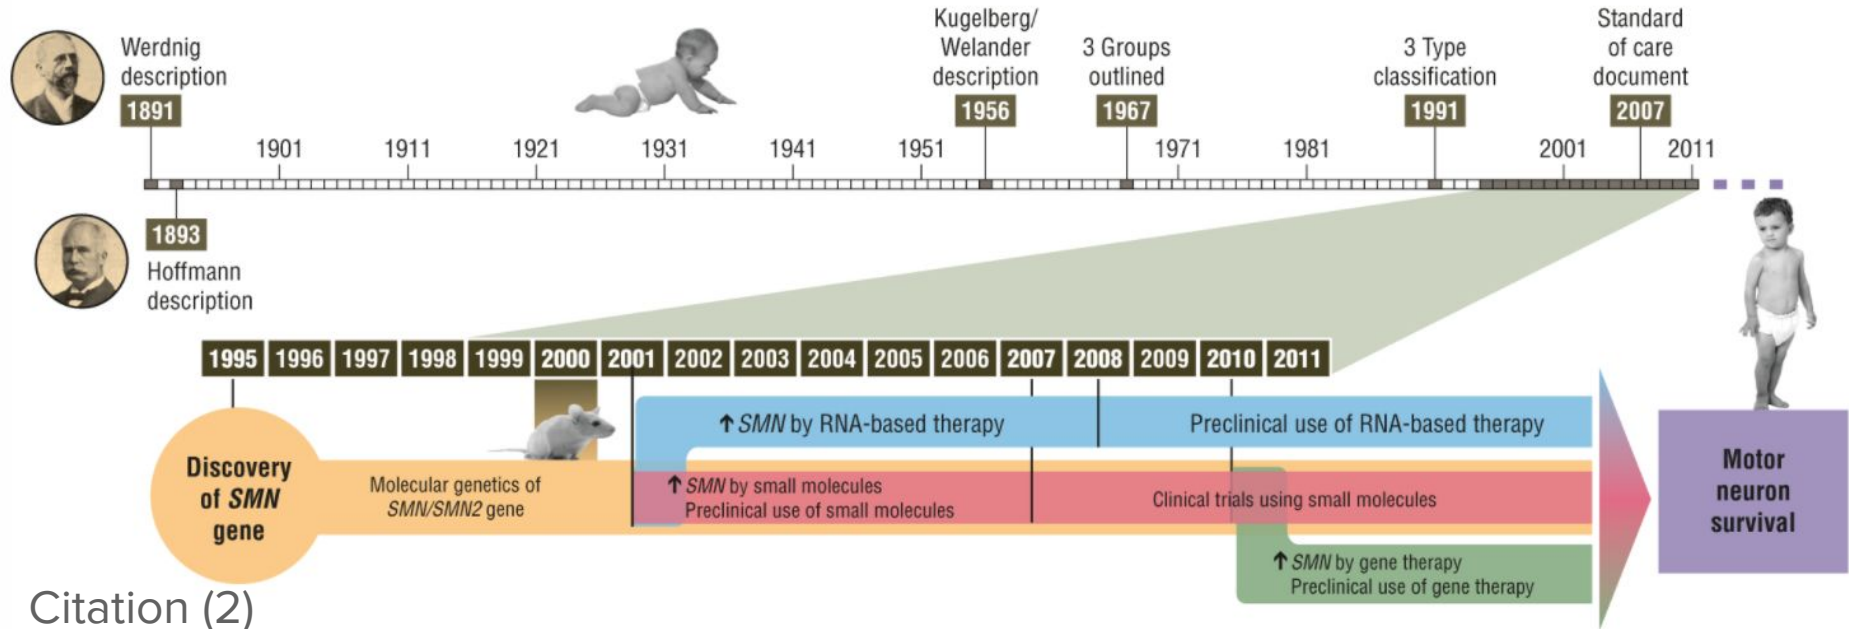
Werdnig description
1891

Kugelberg/ Welander description
1956

3 Groups outlined
1967

3 Type classification
1991

Standard of care document
2007

1901 1911 1921 1931 1941 1951 1971 1981 2001 2011

1893
Hoffmann description

1995 1996 1997 1998 1999 2000 2001 2002 2003 2004 2005 2006 2007 2008 2009 2010 2011

Discovery of *SMN* gene

Molecular genetics of *SMN/SMN2* gene

↑ *SMN* by RNA-based therapy

Preclinical use of RNA-based therapy

↑ *SMN* by small molecules
Preclinical use of small molecules

Clinical trials using small molecules

↑ *SMN* by gene therapy
Preclinical use of gene therapy

Motor neuron survival

Citation (2)